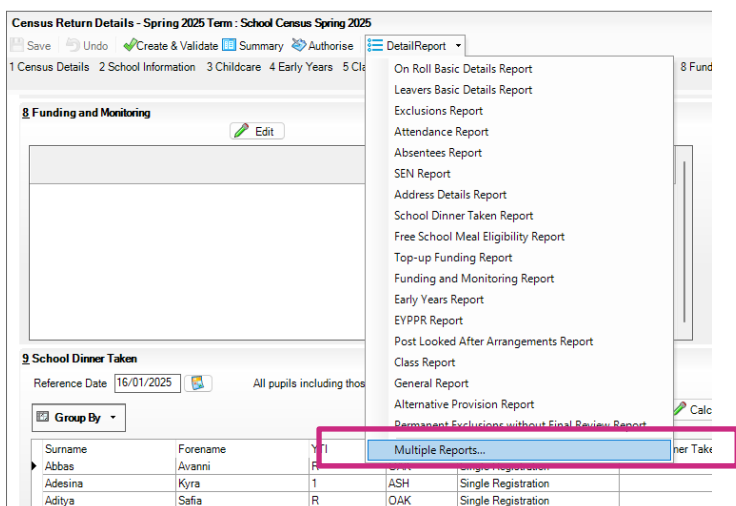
Census Return Details - Spring 2025 Term : School Census Spring 2025

Save Undo Create & Validate Summary Authorise DetailReport

1 Census Details 2 School Information 3 Childcare 4 Early Years 5 Cla 8 Fund

8 Funding and Monitoring

Edit

On Roll Basic Details Report
Leavers Basic Details Report
Exclusions Report
Attendance Report
Absentees Report
SEN Report
Address Details Report
School Dinner Taken Report
Free School Meal Eligibility Report
Top-up Funding Report
Funding and Monitoring Report
Early Years Report
EYPPR Report
Post Looked After Arrangements Report
Class Report
General Report
Alternative Provision Report
Permanent Exclusions without Final Review Report
Multiple Reports...

9 School Dinner Taken

Reference Date 16/01/2025 All pupils including thos

Group By

Calc

| Surname | Forename | YTI | | | ner Take |
|---|---|---|---|---|---|
| Abbas | Avanni | R | OAK | Single Registration | |
| Adesina | Kyra | 1 | ASH | Single Registration | |
| Aditya | Safia | R | OAK | Single Registration | |